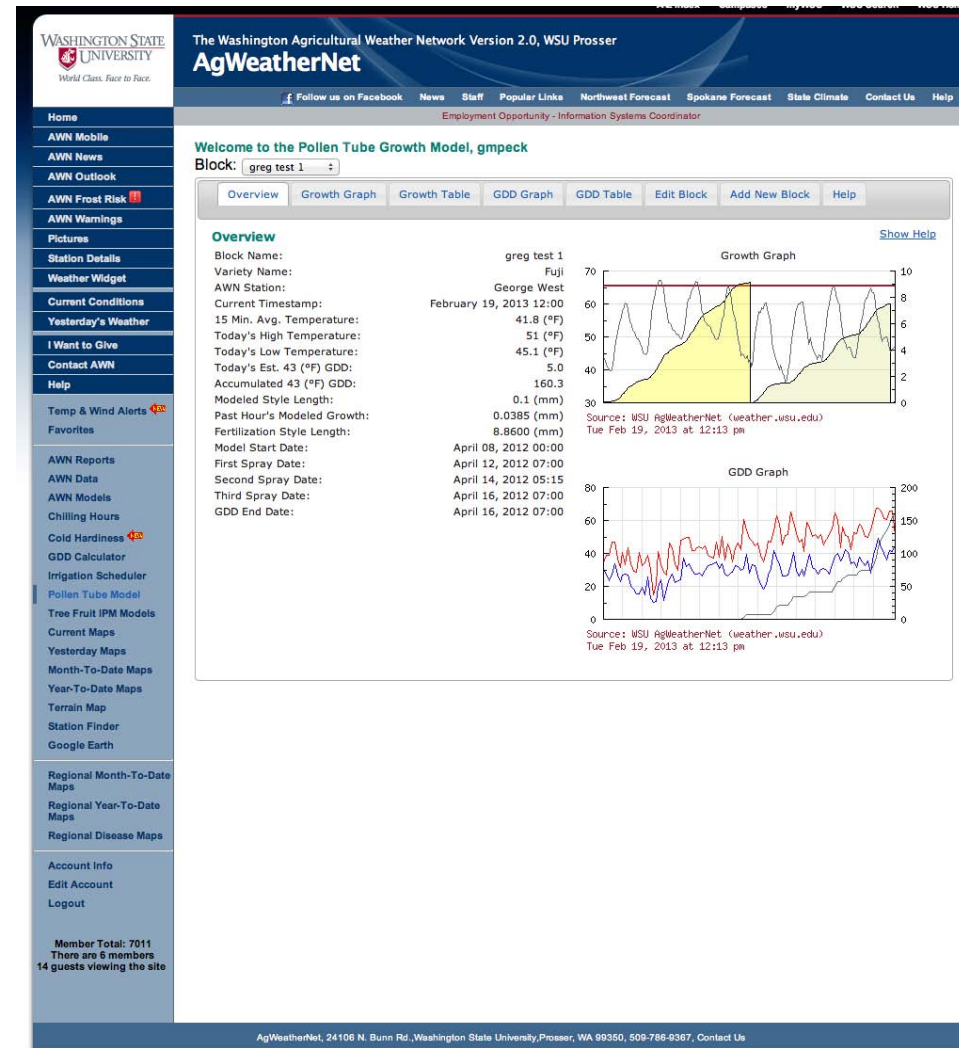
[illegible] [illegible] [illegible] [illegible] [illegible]

WASHINGTON STATE UNIVERSITY
World Class. Face to Face.

The Washington Agricultural Weather Network Version 2.0, WSU Prosser
AgWeatherNet

Follow us on Facebook News Staff Popular Links Northwest Forecast Spokane Forecast State Climate Contact Us Help

Employment Opportunity - Information Systems Coordinator

Home
AWN Mobile
AWN News
AWN Outlook
AWN Frost Risk !
AWN Warnings
Pictures
Station Details
Weather Widget
Current Conditions
Yesterday's Weather
I Want to Give
Contact AWN
Help
Temp & Wind Alerts NEW
Favorites
AWN Reports
AWN Data
AWN Models
Chilling Hours
Cold Hardiness NEW
GDD Calculator
Irrigation Scheduler
Pollen Tube Model
Tree Fruit IPM Models
Current Maps
Yesterday Maps
Month-To-Date Maps
Year-To-Date Maps
Terrain Map
Station Finder
Google Earth
Regional Month-To-Date Maps
Regional Year-To-Date Maps
Regional Disease Maps
Account Info
Edit Account
Logout

Member Total: 7011
There are 6 members
14 guests viewing the site

Welcome to the Pollen Tube Growth Model, gmpeck
Block: greg test 1

Overview | Growth Graph | Growth Table | GDD Graph | GDD Table | Edit Block | Add New Block | Help

Overview
Show Help

| | |
|---|---|
| Block Name: | greg test 1 |
| Variety Name: | Fuji |
| AWN Station: | George West |
| Current Timestamp: | February 19, 2013 12:00 |
| 15 Min. Avg. Temperature: | 41.8 (°F) |
| Today's High Temperature: | 51 (°F) |
| Today's Low Temperature: | 45.1 (°F) |
| Today's Est. 43 (°F) GDD: | 5.0 |
| Accumulated 43 (°F) GDD: | 160.3 |
| Modeled Style Length: | 0.1 (mm) |
| Past Hour's Modeled Growth: | 0.0385 (mm) |
| Fertilization Style Length: | 8.8600 (mm) |
| Model Start Date: | April 08, 2012 00:00 |
| First Spray Date: | April 12, 2012 07:00 |
| Second Spray Date: | April 14, 2012 05:15 |
| Third Spray Date: | April 16, 2012 07:00 |
| GDD End Date: | April 16, 2012 07:00 |

Growth Graph
70 60 50 40 30
10 8 6 4 2 0
Source: WSU AgWeatherNet (weather.wsu.edu)
Tue Feb 19, 2013 at 12:13 pm

GDD Graph
80 60 40 20 0
200 150 100 50 0
Source: WSU AgWeatherNet (weather.wsu.edu)
Tue Feb 19, 2013 at 12:13 pm

AgWeatherNet, 24106 N. Bunn Rd.,Washington State University,Prosser, WA 99350, 509-786-9367, Contact Us